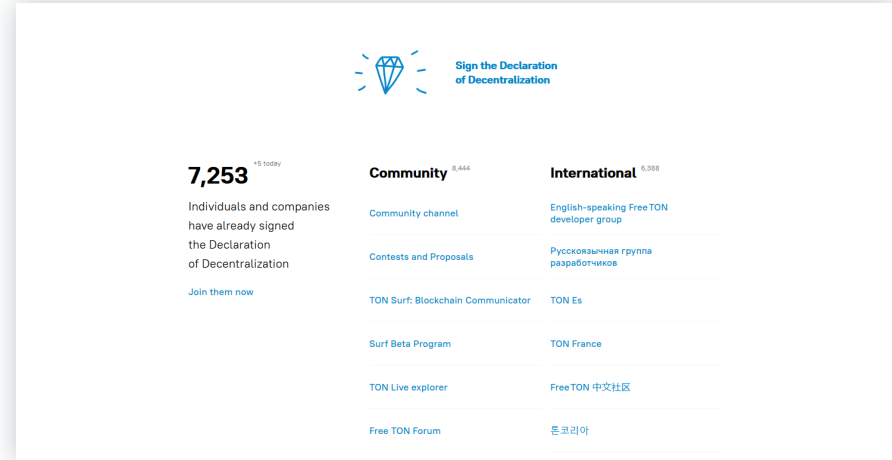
Sign the Declaration of Decentralization

7,253 +5 today

Individuals and companies have already signed the Declaration of Decentralization

Join them now

Community 8,444

Community channel

Contests and Proposals

TON Surf: Blockchain Communicator

Surf Beta Program

TON Live explorer

Free TON Forum

International 6,388

English-speaking Free TON developer group

Русскоязычная группа разработчиков

TON Es

TON France

Free TON 中文社区

톤코리아